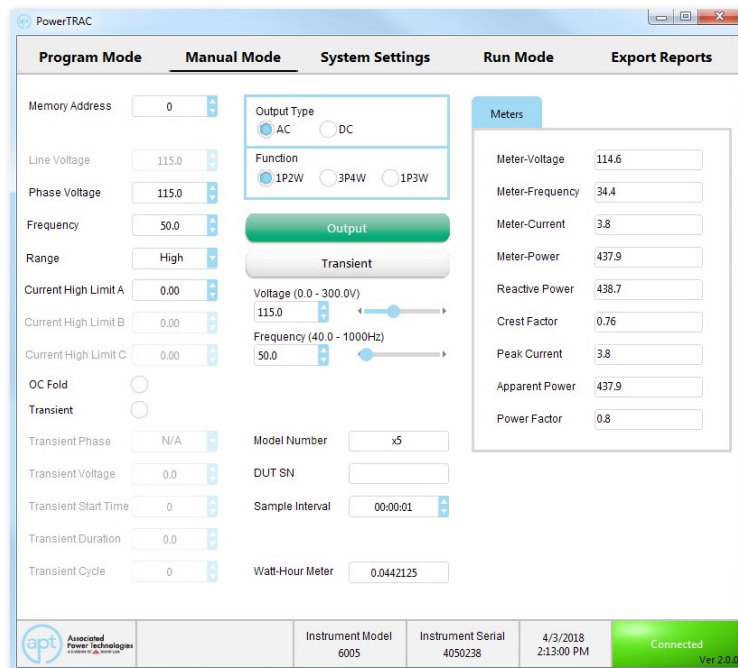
PowerTRAC

Program Mode | Manual Mode | System Settings | Run Mode | Export Reports

Memory Address 0

Line Voltage 115.0

Phase Voltage 115.0

Frequency 50.0

Range High

Current High Limit A 0.00

Current High Limit B 0.00

Current High Limit C 0.00

OC Fold

Transient

Transient Phase N/A

Transient Voltage 0.0

Transient Start Time 0

Transient Duration 0.0

Transient Cycle 0

Output Type
AC DC

Function
1P2W 3P4W 1P3W

Output

Transient

Voltage (0.0 - 300.0V)
115.0

Frequency (40.0 - 1000Hz)
50.0

Model Number x5

DUT SN

Sample Interval 00:00:01

Watt-Hour Meter 0.0442125

Meters

| | |
|---|---|
| Meter-Voltage | 114.6 |
| Meter-Frequency | 34.4 |
| Meter-Current | 3.8 |
| Meter-Power | 437.9 |
| Reactive Power | 438.7 |
| Crest Factor | 0.76 |
| Peak Current | 3.8 |
| Apparent Power | 437.9 |
| Power Factor | 0.8 |

apt Associated Power Technologies

Instrument Model 6005

Instrument Serial 4050238

4/3/2018 2:13:00 PM

Connected

Ver 2.0.0